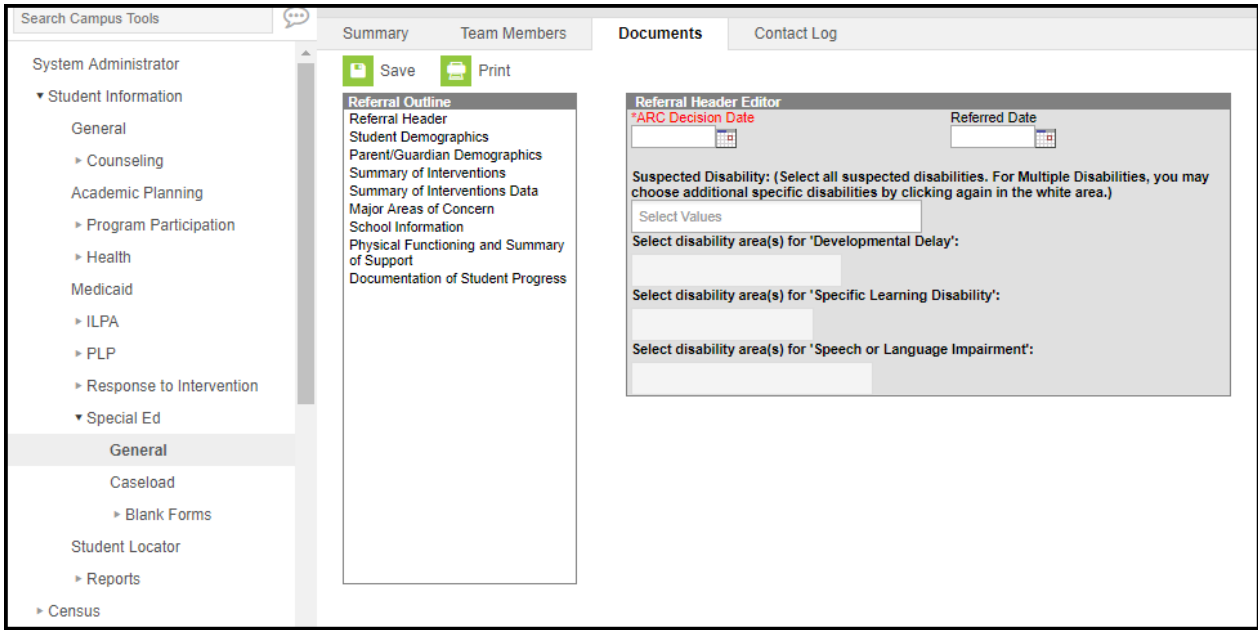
Search Campus Tools

System Administrator
▾ Student Information
General
▸ Counseling
Academic Planning
▸ Program Participation
▸ Health
Medicaid
▸ ILPA
▸ PLP
▸ Response to Intervention
▾ Special Ed
General
Caseload
▸ Blank Forms
Student Locator
▸ Reports
▸ Census

Summary | Team Members | Documents | Contact Log

Save  Print

Referral Outline
Referral Header
Student Demographics
Parent/Guardian Demographics
Summary of Interventions
Summary of Interventions Data
Major Areas of Concern
School Information
Physical Functioning and Summary of Support
Documentation of Student Progress

Referral Header Editor
*ARC Decision Date
Referred Date
Suspected Disability: (Select all suspected disabilities. For Multiple Disabilities, you may choose additional specific disabilities by clicking again in the white area.)
Select Values
Select disability area(s) for 'Developmental Delay':
Select disability area(s) for 'Specific Learning Disability':
Select disability area(s) for 'Speech or Language Impairment':